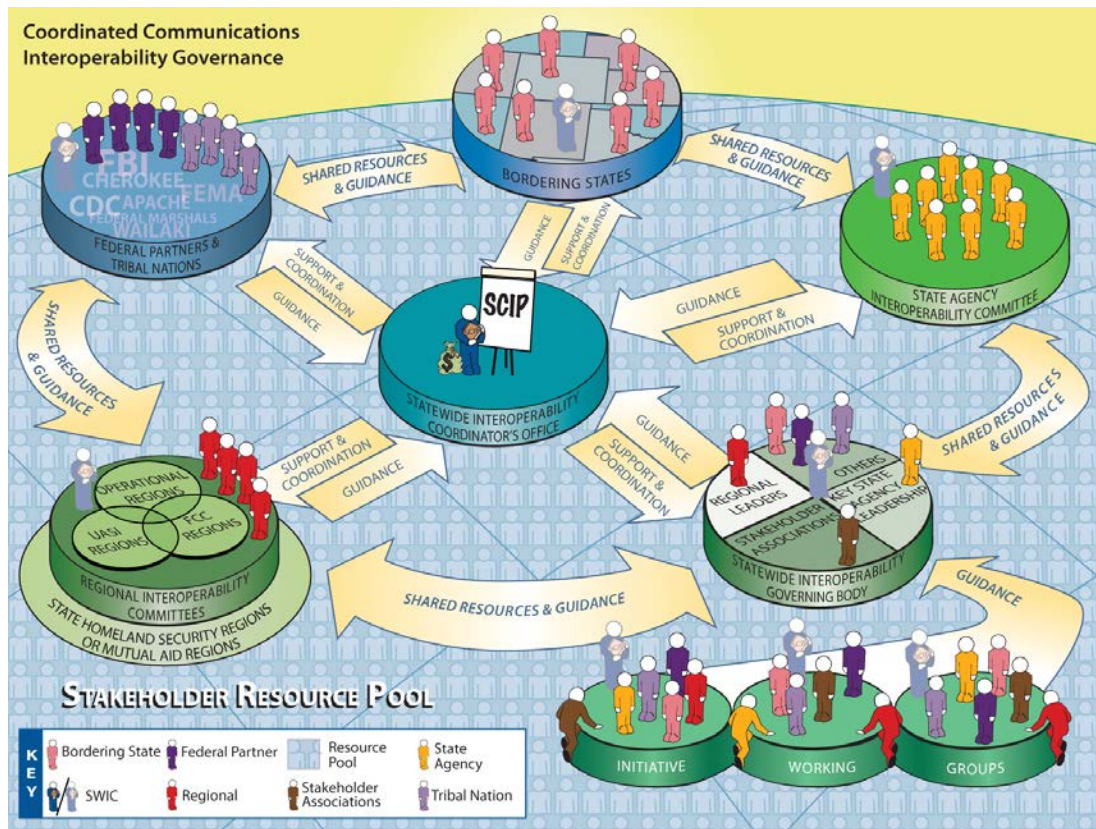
Coordinated Communications
Interoperability Governance

FBI
CHEROKEE
FEMA
CDC
APACHE
FEDERAL MARSHALS
WAILAKI
FEDERAL PARTNERS & TRIBAL NATIONS

SHARED RESOURCES & GUIDANCE

BORDERING STATES

SHARED RESOURCES & GUIDANCE

GUIDANCE

SUPPORT & COORDINATION

STATE AGENCY INTEROPERABILITY COMMITTEE

SUPPORT & COORDINATION

GUIDANCE

SCIP

GUIDANCE

SUPPORT & COORDINATION

STATEWIDE INTEROPERABILITY COORDINATOR'S OFFICE

SHARED RESOURCES & GUIDANCE

SHARED RESOURCES & GUIDANCE

GUIDANCE

SUPPORT & COORDINATION

SUPPORT & COORDINATION

GUIDANCE

OPERATIONAL REGIONS

UASI REGIONS

FCC REGIONS

REGIONAL INTEROPERABILITY COMMITTEES

STATE HOMELAND SECURITY REGIONS OR MUTUAL AID REGIONS

REGIONAL LEADERS

OTHERS

KEY STATE AGENCY LEADERSHIP

STAKEHOLDER ASSOCIATIONS

STATEWIDE INTEROPERABILITY GOVERNING BODY

SHARED RESOURCES & GUIDANCE

GUIDANCE

STAKEHOLDER RESOURCE POOL

INITIATIVE

WORKING

GROUPS

KEY

Bordering State
Federal Partner
Resource Pool
State Agency
SWIC
Regional
Stakeholder Associations
Tribal Nation